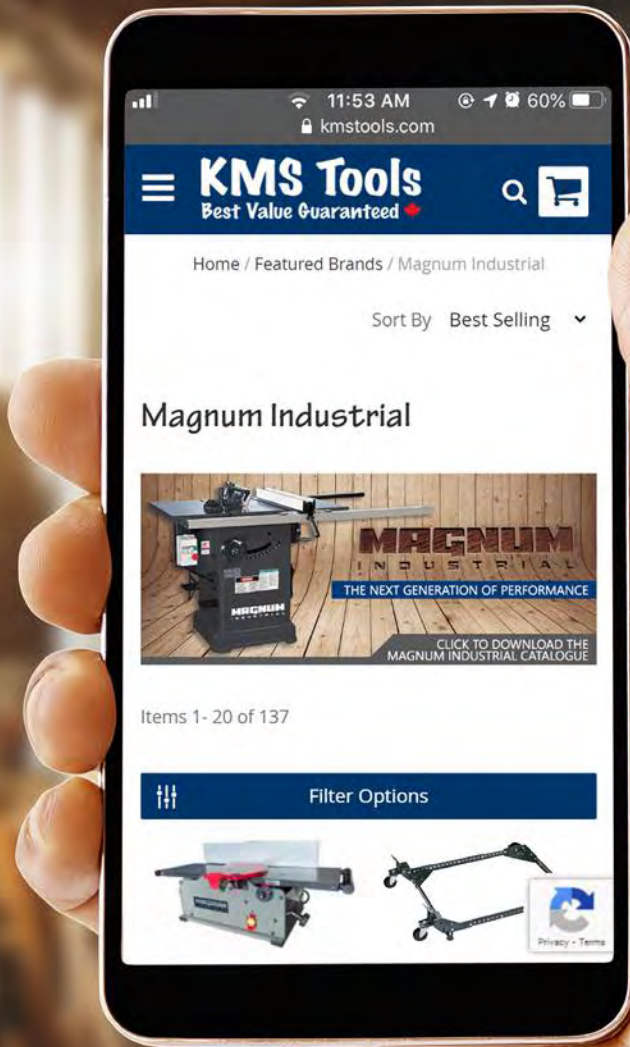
11:53 AM
60%
kmstools.com

KMS Tools
Best Value Guaranteed

Home / Featured Brands / Magnum Industrial

Sort By Best Selling

Magnum Industrial

MAGNUM
INDUSTRIAL
THE NEXT GENERATION OF PERFORMANCE
CLICK TO DOWNLOAD THE MAGNUM INDUSTRIAL CATALOGUE

MAGNUM

Items 1- 20 of 137

Filter Options

Privacy - Terms